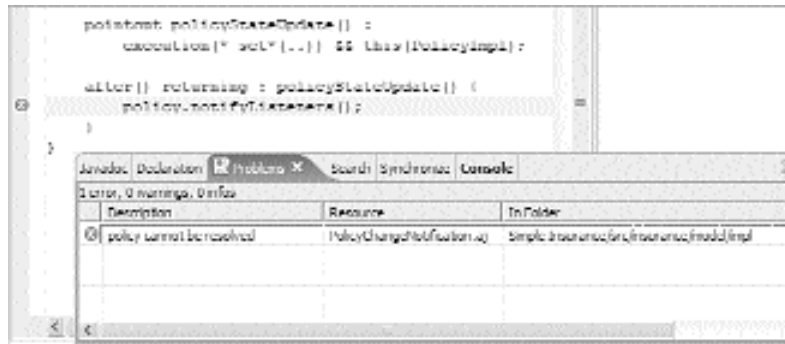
pointcut policyStateUpdate() :
    execution(* set*(..)) && this(PolicyImpl);

after() returning : policyStateUpdate() {
    policy.notifyListeners();
}
}

Javadoc Declaration Problems × Search Synchronize Console

1 error, 0 warnings, 0 infos

| | Description | Resource | In Folder |
|---|---|---|---|
| ⊗ | policy cannot be resolved | PolicyChangeNotification.aj | Simple Insurance/src/insurance/model/impl |